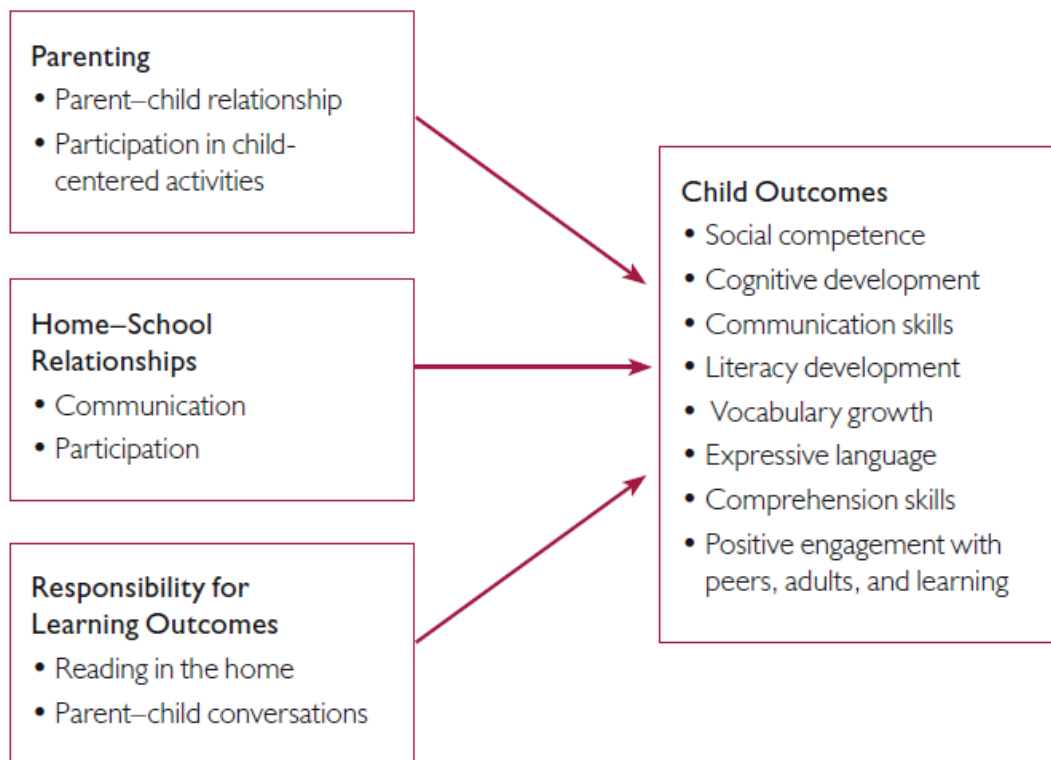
Parenting
• Parent–child relationship
• Participation in child-centered activities

Home–School Relationships
• Communication
• Participation

Responsibility for Learning Outcomes
• Reading in the home
• Parent–child conversations

Child Outcomes
• Social competence
• Cognitive development
• Communication skills
• Literacy development
• Vocabulary growth
• Expressive language
• Comprehension skills
• Positive engagement with peers, adults, and learning